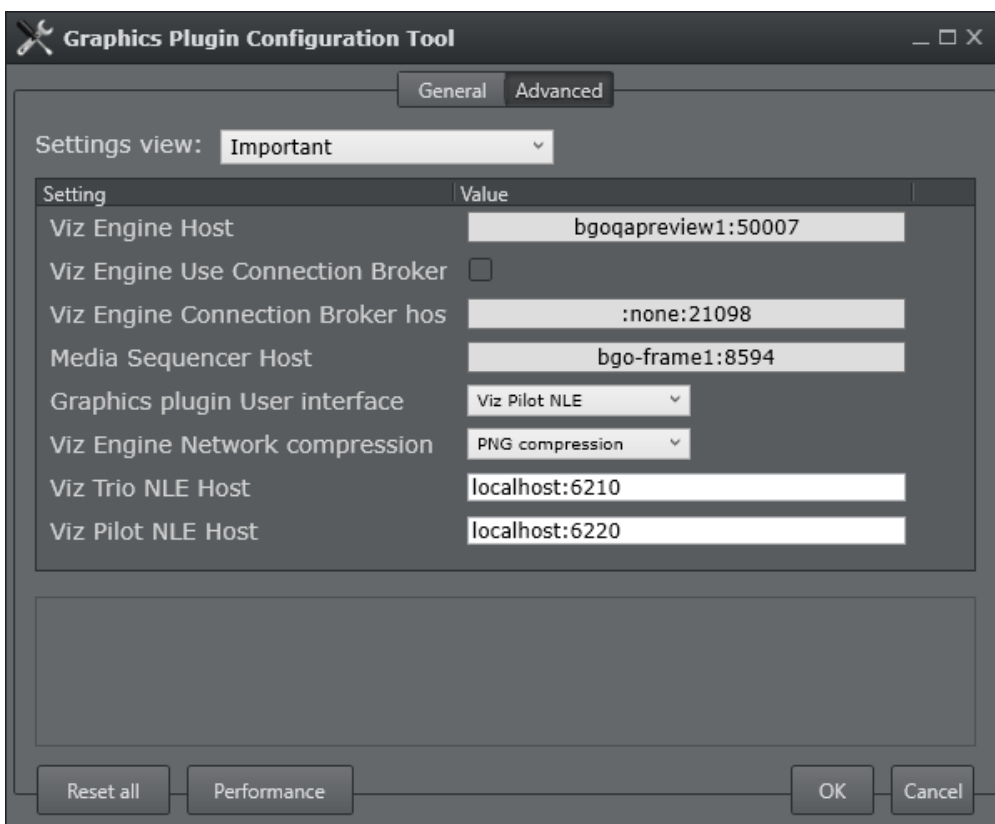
Graphics Plugin Configuration Tool

General Advanced

Settings view: Important

| Setting | Value |
|---|---|
| Viz Engine Host | bgoqapreview1:50007 |
| Viz Engine Use Connection Broker | |
| Viz Engine Connection Broker hos | :none:21098 |
| Media Sequencer Host | bgo-frame1:8594 |
| Graphics plugin User interface | Viz Pilot NLE |
| Viz Engine Network compression | PNG compression |
| Viz Trio NLE Host | localhost:6210 |
| Viz Pilot NLE Host | localhost:6220 |

Reset all Performance OK Cancel